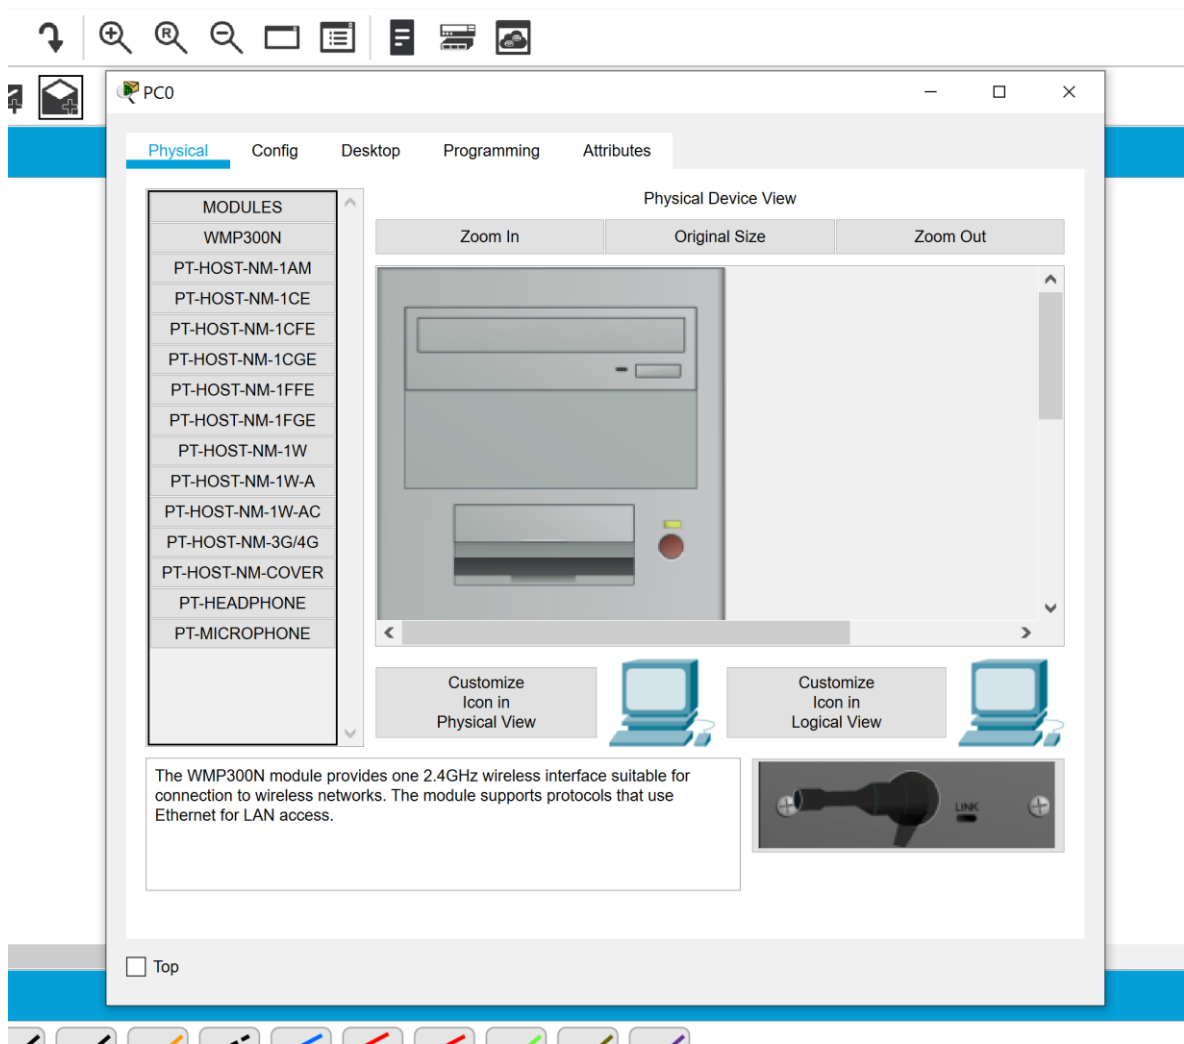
PC0

Physical
Config
Desktop
Programming
Attributes

MODULES
WMP300N
PT-HOST-NM-1AM
PT-HOST-NM-1CE
PT-HOST-NM-1CFE
PT-HOST-NM-1CGE
PT-HOST-NM-1FFE
PT-HOST-NM-1FGE
PT-HOST-NM-1W
PT-HOST-NM-1W-A
PT-HOST-NM-1W-AC
PT-HOST-NM-3G/4G
PT-HOST-NM-COVER
PT-HEADPHONE
PT-MICROPHONE

Physical Device View

Zoom In
Original Size
Zoom Out

Customize Icon in Physical View

Customize Icon in Logical View

The WMP300N module provides one 2.4GHz wireless interface suitable for connection to wireless networks. The module supports protocols that use Ethernet for LAN access.

LINK

Top